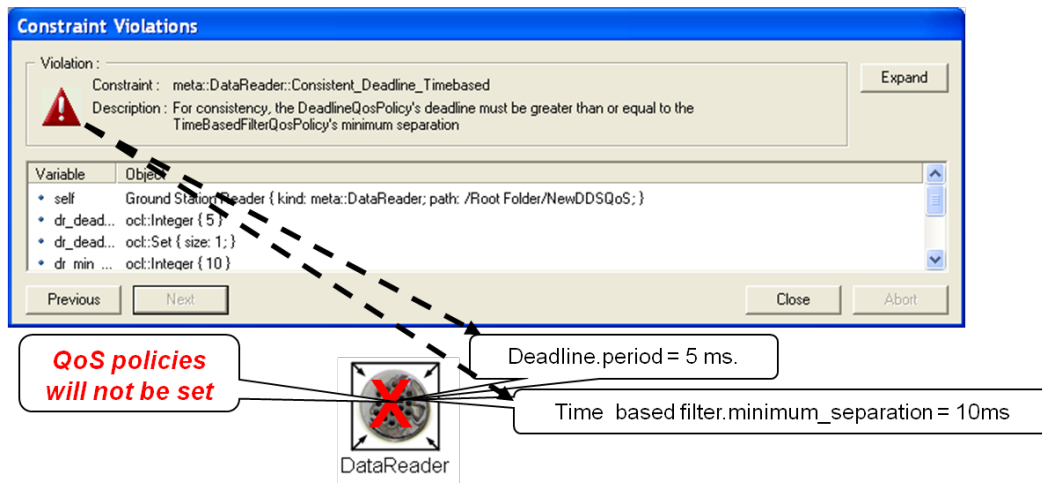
Constraint Violations

Violation :
Constraint : meta::DataReader::Consistent_Deadline_Timebased
Description : For consistency, the DeadlineQosPolicy's deadline must be greater than or equal to the TimeBasedFilterQosPolicy's minimum separation

Expand

| Variable | Object |
|---|---|
| self | Ground Station Reader { kind: meta::DataReader; path: /Root Folder/NewDDSQoS; } |
| dr_dead... | ocl::Integer { 5 } |
| dr_dead... | ocl::Set { size: 1; } |
| dr_min ... | ocl::Integer { 10 } |

Previous
Next
Close
Abort

QoS policies will not be set

Deadline.period = 5 ms.

Time based filter.minimum_separation = 10ms

DataReader